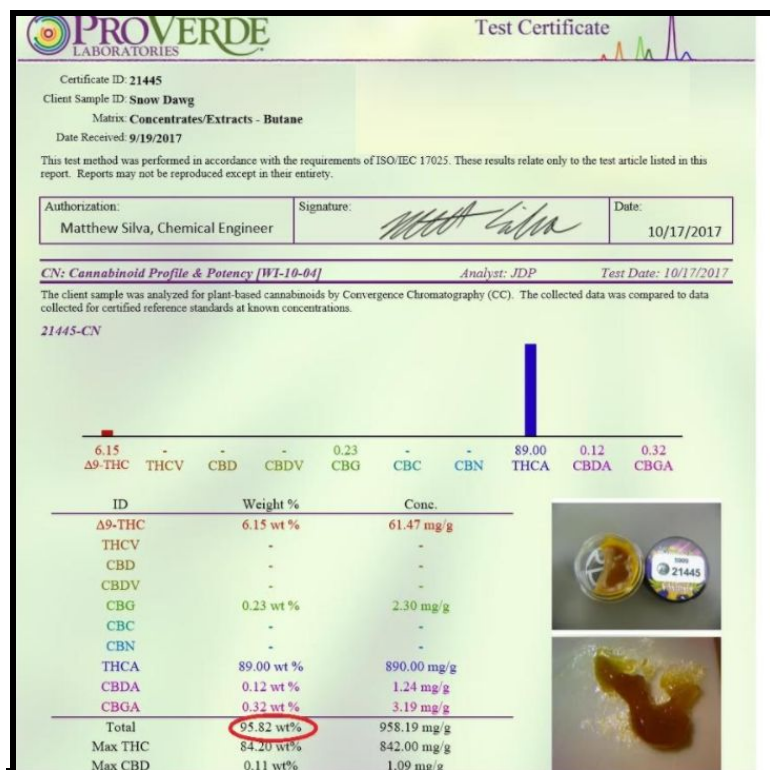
PROVERDE LABORATORIES

Test Certificate

Certificate ID: 21445
Client Sample ID: Snow Dawg
Matrix: Concentrates/Extracts - Butane
Date Received: 9/19/2017

This test method was performed in accordance with the requirements of ISO/IEC 17025. These results relate only to the test article listed in this report. Reports may not be reproduced except in their entirety.

| Authorization: Matthew Silva, Chemical Engineer | Signature: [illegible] | Date: 10/17/2017 |
|---|---|---|

CN: Cannabinoid Profile & Potency [WI-10-04] Analyst: JDP Test Date: 10/17/2017

The client sample was analyzed for plant-based cannabinoids by Convergence Chromatography (CC). The collected data was compared to data collected for certified reference standards at known concentrations.

21445-CN

| 6.15 | - | - | - | 0.23 | - | - | 89.00 | 0.12 | 0.32 |
|---|---|---|---|---|---|---|---|---|---|
| Δ9-THC | THCV | CBD | CBDV | CBG | CBC | CBN | THCA | CBDA | CBGA |

| ID | Weight % | Conc. |
|---|---|---|
| Δ9-THC | 6.15 wt % | 61.47 mg/g |
| THCV | - | - |
| CBD | - | - |
| CBDV | - | - |
| CBG | 0.23 wt % | 2.30 mg/g |
| CBC | - | - |
| CBN | - | - |
| THCA | 89.00 wt % | 890.00 mg/g |
| CBDA | 0.12 wt % | 1.24 mg/g |
| CBGA | 0.32 wt % | 3.19 mg/g |
| Total | 95.82 wt% | 958.19 mg/g |
| Max THC | 84.20 wt% | 842.00 mg/g |
| Max CBD | 0.11 wt% | 1.09 mg/g |

21445